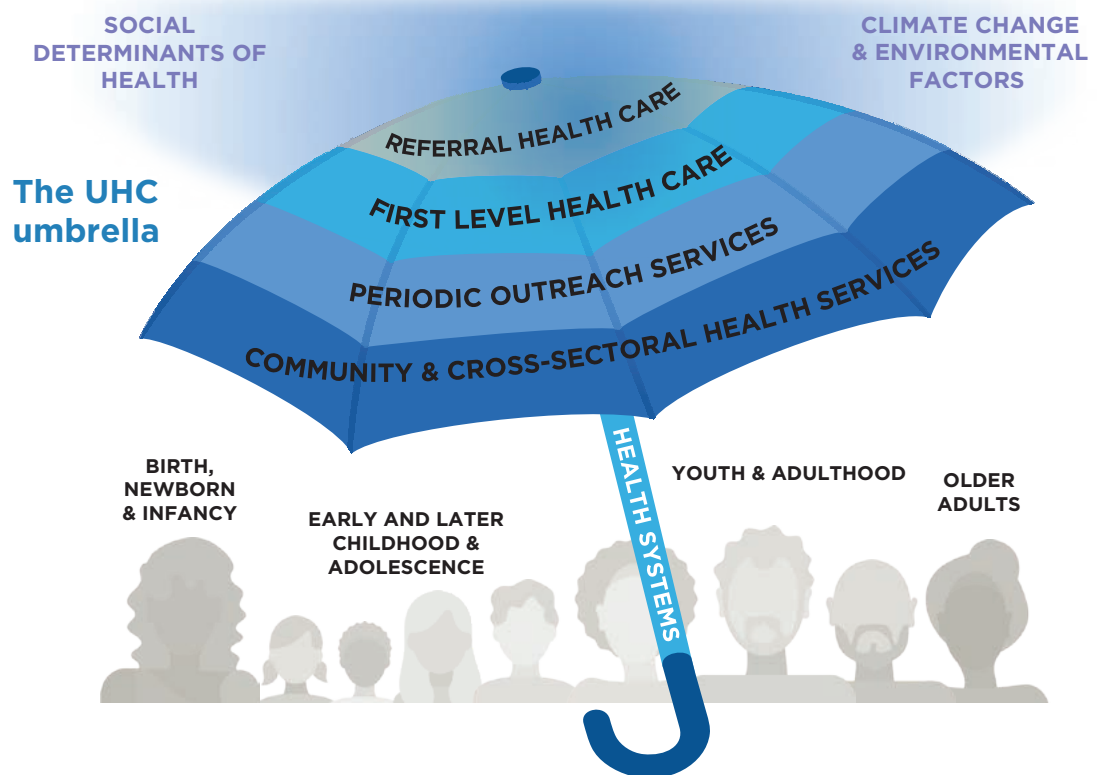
SOCIAL DETERMINANTS OF HEALTH

CLIMATE CHANGE & ENVIRONMENTAL FACTORS

The UHC umbrella

REFERRAL HEALTH CARE

FIRST LEVEL HEALTH CARE

PERIODIC OUTREACH SERVICES

COMMUNITY & CROSS-SECTORAL HEALTH SERVICES

HEALTH SYSTEMS

BIRTH, NEWBORN & INFANCY

EARLY AND LATER CHILDHOOD & ADOLESCENCE

YOUTH & ADULTHOOD

OLDER ADULTS